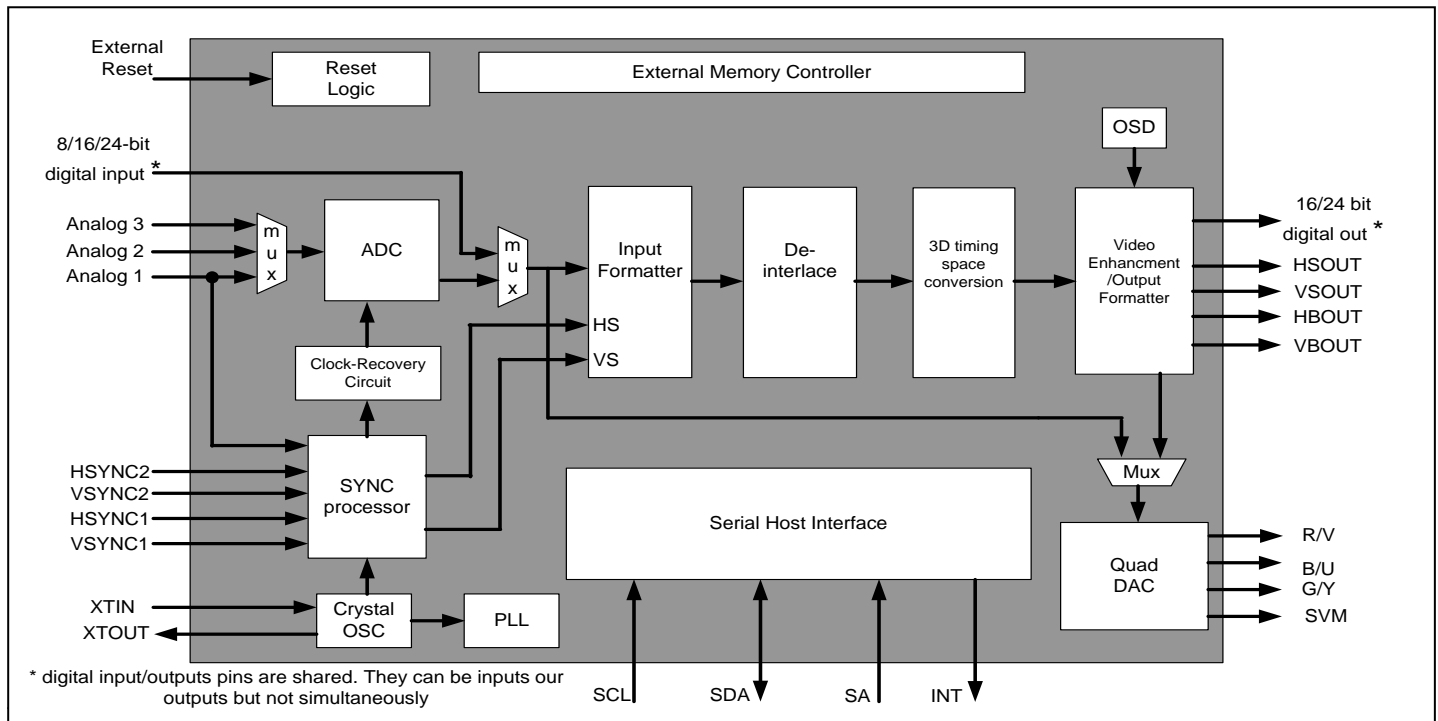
External Reset

Reset Logic

External Memory Controller

8/16/24-bit digital input *

OSD

Analog 3
Analog 2
Analog 1

m u x

ADC

m u x

Input Formatter

HS

VS

De-interlace

3D timing space conversion

Video Enhancment /Output Formatter

16/24 bit digital out *

HSOUT
VSOUT
HBOUT
VBOUT

Clock-Recovery Circuit

HSYNC2
VSYNC2
HSYNC1
VSYNC1

SYNC processor

Mux

Serial Host Interface

Quad DAC

R/V
B/U
G/Y
SVM

XTIN
XTOUT

Crystal OSC

PLL

* digital input/outputs pins are shared. They can be inputs our outputs but not simultaneously

SCL
SDA
SA
INT